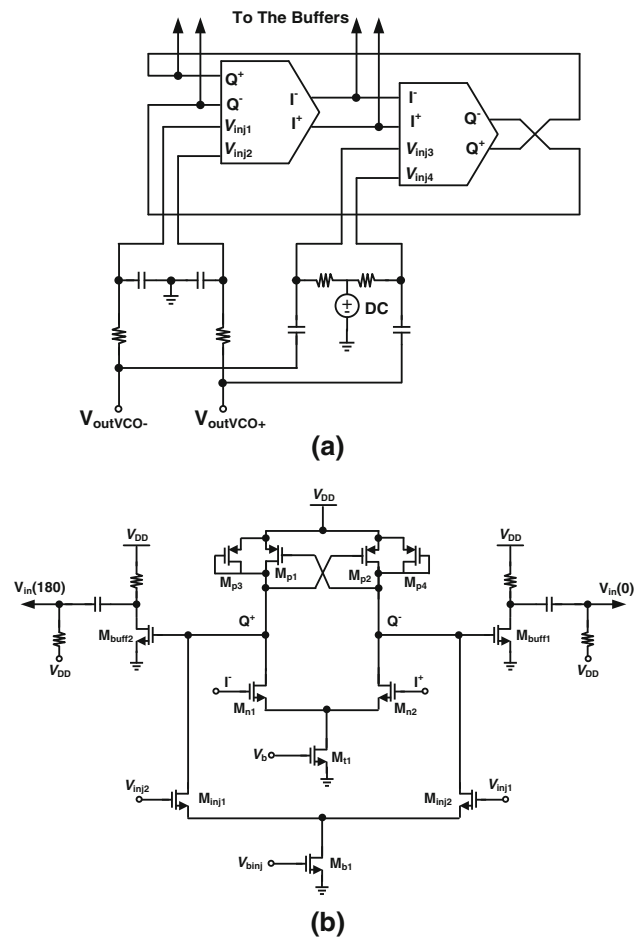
To The Buffers

$Q^+$
$Q^-$
$V_{inj1}$
$V_{inj2}$
$I^-$
$I^+$

$I^-$
$I^+$
$V_{inj3}$
$V_{inj4}$
$Q^-$
$Q^+$

DC

$V_{outVCO-}$
$V_{outVCO+}$

(a)

$V_{DD}$
$V_{DD}$
$V_{DD}$
$M_{p3}$
$M_{p1}$
$M_{p2}$
$M_{p4}$
$V_{in}(180)$
$V_{in}(0)$
$M_{buff2}$
$M_{buff1}$
$V_{DD}$
$V_{DD}$
$Q^+$
$Q^-$
$I^-$
$I^+$
$M_{n1}$
$M_{n2}$
$V_b$
$M_{t1}$
$V_{inj2}$
$M_{inj1}$
$M_{inj2}$
$V_{inj1}$
$V_{binj}$
$M_{b1}$

(b)